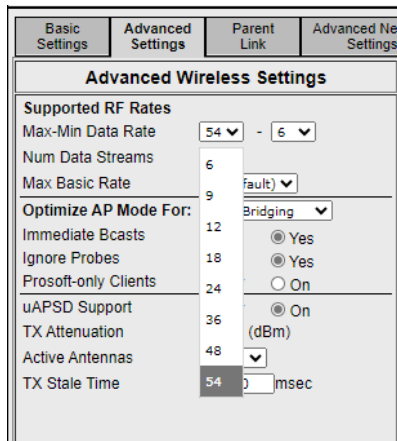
Basic Settings | Advanced Settings | Parent Link | Advanced Ne Settings

Advanced Wireless Settings

Supported RF Rates
Max-Min Data Rate 54 - 6
Num Data Streams
Max Basic Rate fault)
Optimize AP Mode For: Bridging
Immediate Bcasts Yes
Ignore Probes Yes
Prosoft-only Clients On
uAPSD Support On
TX Attenuation (dBm)
Active Antennas
TX Stale Time 0 msec

6
9
12
18
24
36
48
54